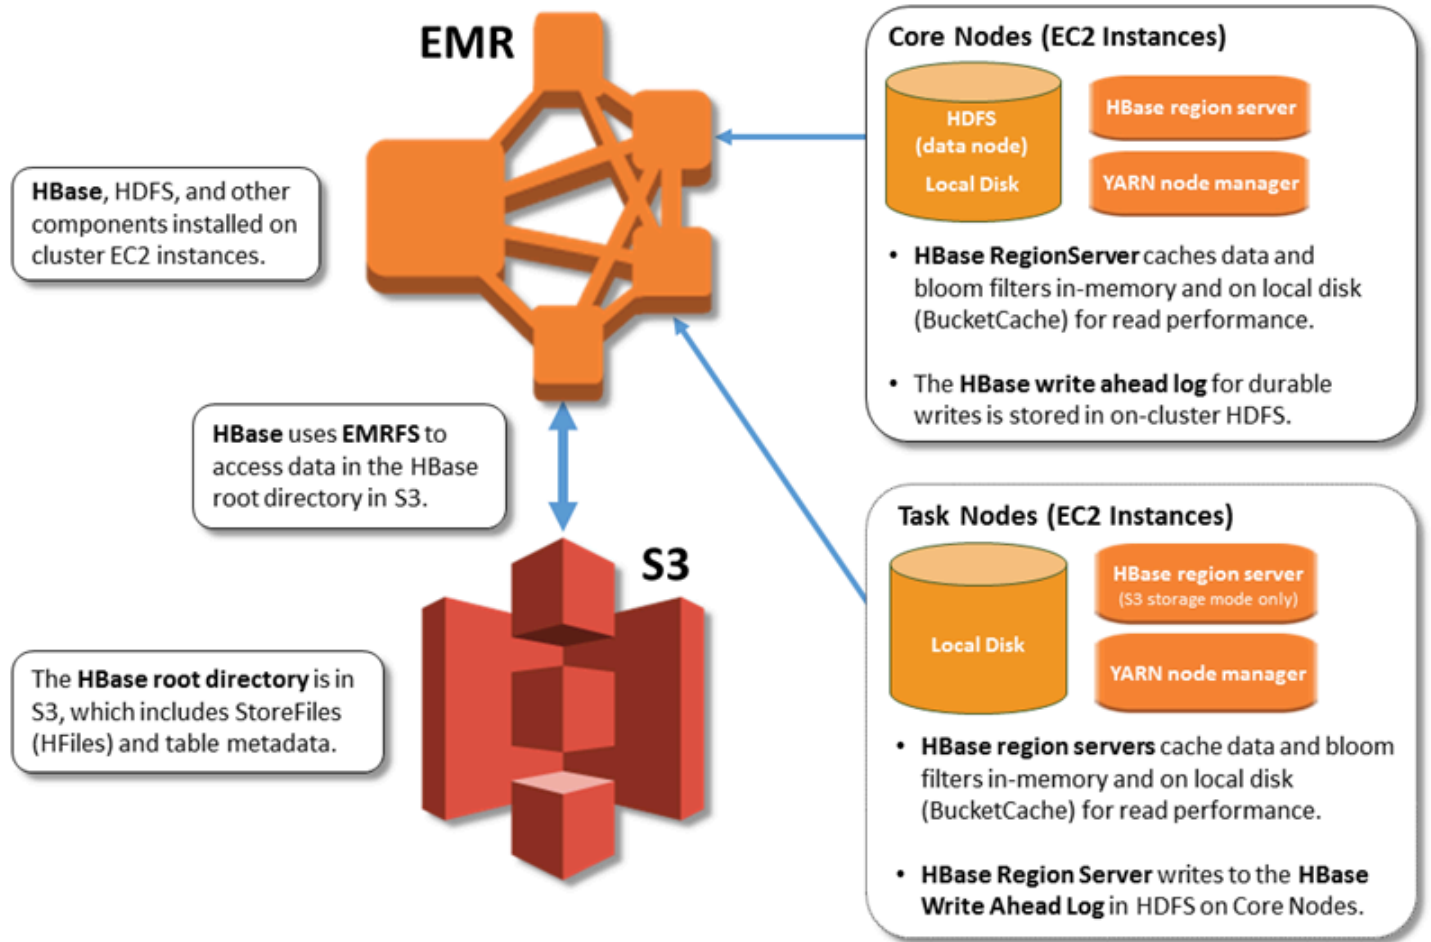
EMR

HBase, HDFS, and other components installed on cluster EC2 instances.

Core Nodes (EC2 Instances)

HDFS (data node)

Local Disk

HBase region server

YARN node manager

• HBase RegionServer caches data and bloom filters in-memory and on local disk (BucketCache) for read performance.

• The HBase write ahead log for durable writes is stored in on-cluster HDFS.

HBase uses EMRFS to access data in the HBase root directory in S3.

S3

The HBase root directory is in S3, which includes StoreFiles (HFiles) and table metadata.

Task Nodes (EC2 Instances)

Local Disk

HBase region server (S3 storage mode only)

YARN node manager

• HBase region servers cache data and bloom filters in-memory and on local disk (BucketCache) for read performance.

• HBase Region Server writes to the HBase Write Ahead Log in HDFS on Core Nodes.